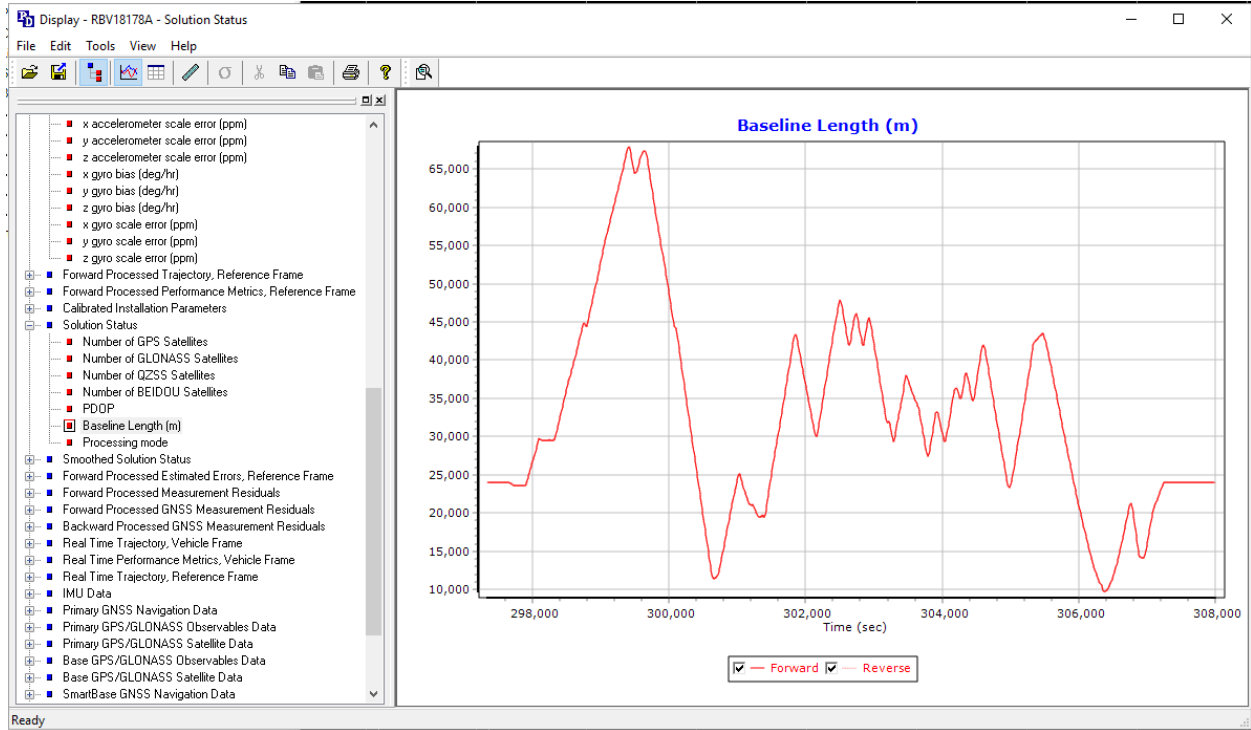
Display - RBV18178A - Solution Status

File Edit Tools View Help

x accelerometer scale error (ppm)
y accelerometer scale error (ppm)
z accelerometer scale error (ppm)
x gyro bias (deg/hr)
y gyro bias (deg/hr)
z gyro bias (deg/hr)
x gyro scale error (ppm)
y gyro scale error (ppm)
z gyro scale error (ppm)
Forward Processed Trajectory, Reference Frame
Forward Processed Performance Metrics, Reference Frame
Calibrated Installation Parameters
Solution Status
Number of GPS Satellites
Number of GLONASS Satellites
Number of QZSS Satellites
Number of BEIDOU Satellites
PDOP
Baseline Length (m)
Processing mode
Smoothed Solution Status
Forward Processed Estimated Errors, Reference Frame
Forward Processed Measurement Residuals
Forward Processed GNSS Measurement Residuals
Backward Processed GNSS Measurement Residuals
Real Time Trajectory, Vehicle Frame
Real Time Performance Metrics, Vehicle Frame
Real Time Trajectory, Reference Frame
IMU Data
Primary GNSS Navigation Data
Primary GPS/GLONASS Observables Data
Primary GPS/GLONASS Satellite Data
Base GPS/GLONASS Observables Data
Base GPS/GLONASS Satellite Data
SmartBase GNSS Navigation Data

Baseline Length (m)

65,000
60,000
55,000
50,000
45,000
40,000
35,000
30,000
25,000
20,000
15,000
10,000

298,000 300,000 302,000 304,000 306,000 308,000
Time (sec)

Forward Reverse

Ready